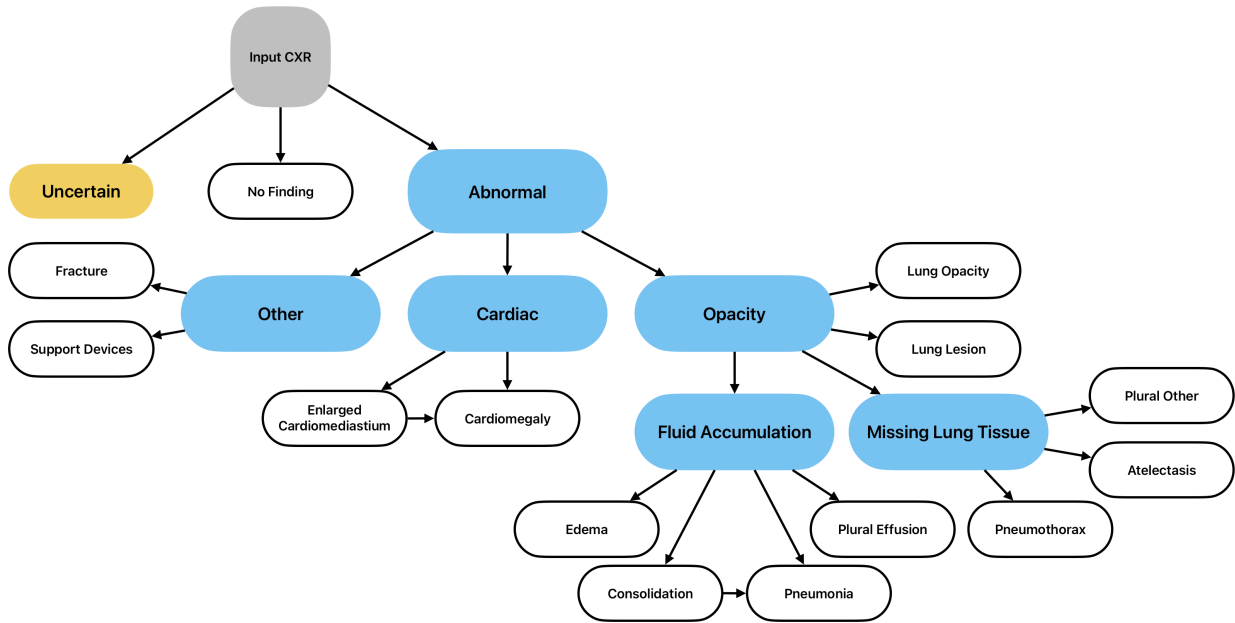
Input CXR

Uncertain

No Finding

Abnormal

Fracture

Support Devices

Other

Cardiac

Opacity

Lung Opacity

Lung Lesion

Enlarged Cardiomediastium

Cardiomegaly

Fluid Accumulation

Missing Lung Tissue

Plural Other

Atelectasis

Edema

Plural Effusion

Pneumothorax

Consolidation

Pneumonia